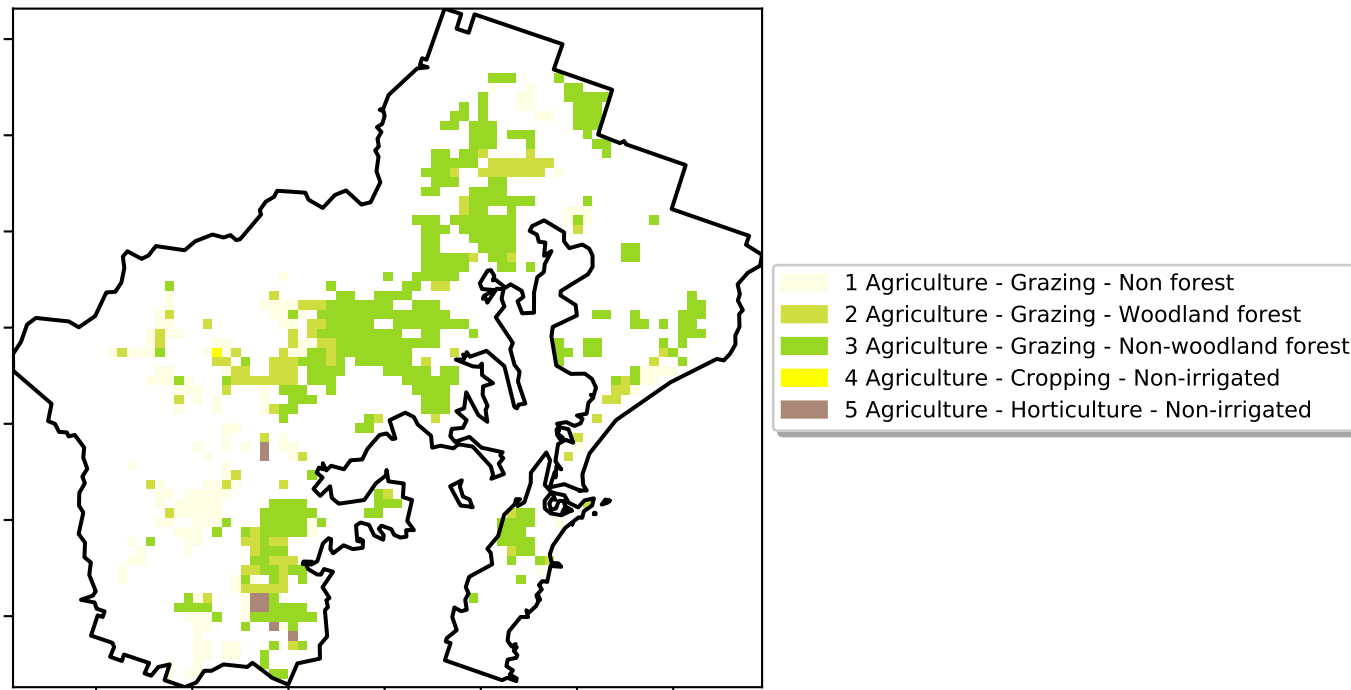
1 Agriculture - Grazing - Non forest
2 Agriculture - Grazing - Woodland forest
3 Agriculture - Grazing - Non-woodland forest
4 Agriculture - Cropping - Non-irrigated
5 Agriculture - Horticulture - Non-irrigated